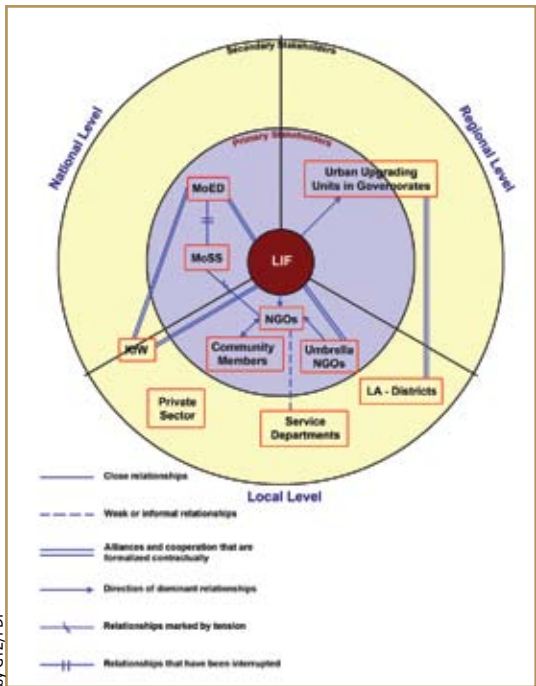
Secondary Stakeholders

National Level

Regional Level

Primary Stakeholders

MoED

Urban Upgrading Units in Governorates

MoSS

LIF

NGOs

KfW

Community Members

Umbrella NGOs

Private Sector

LA - Districts

Service Departments

Local Level

Close relationships

Weak or informal relationships

Alliances and cooperation that are formalized contractually

Direction of dominant relationships

Relationships marked by tension

Relationships that have been interrupted